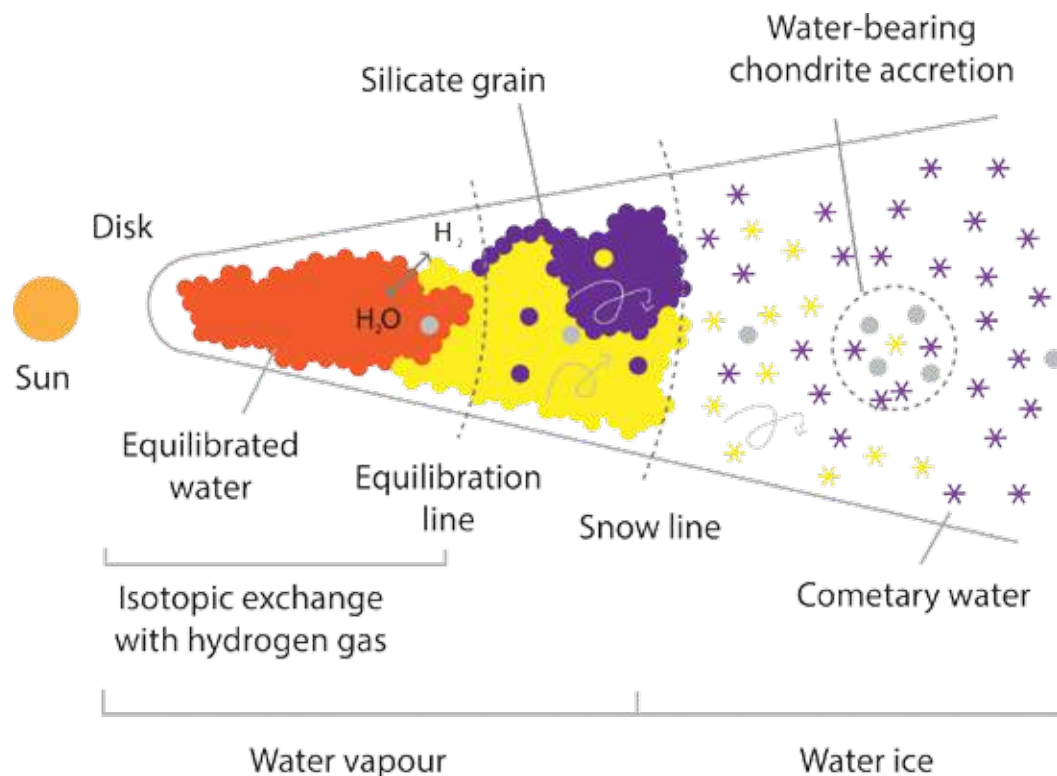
Water-bearing chondrite accretion

Silicate grain

Disk

$H_2$

$H_2O$

Sun

Equilibrated water

Equilibration line

Snow line

Cometary water

Isotopic exchange with hydrogen gas

Water vapour

Water ice